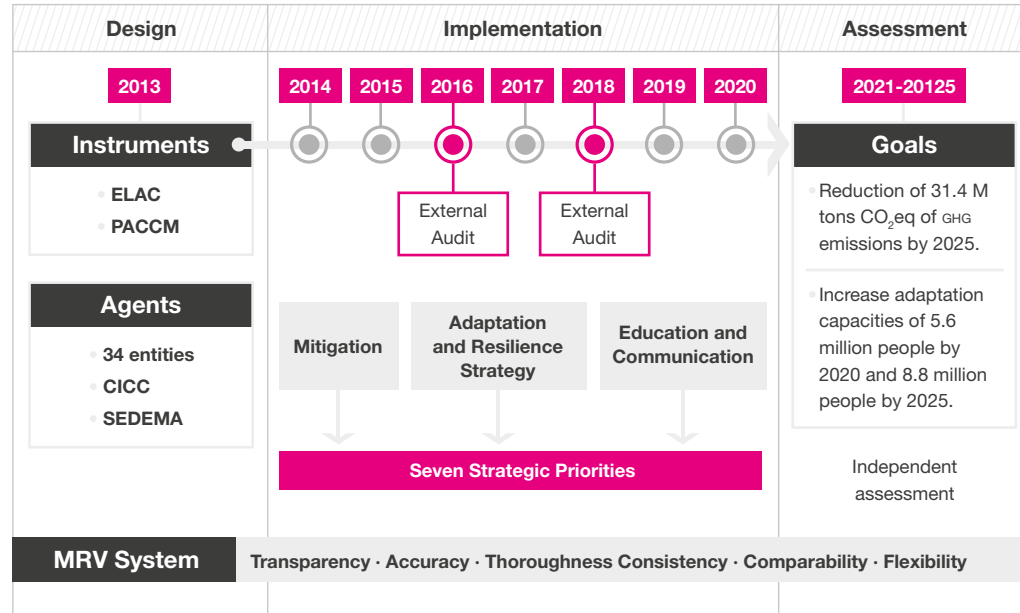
Design

Implementation

Assessment

2013

2014 2015 2016 2017 2018 2019 2020

2021-20125

Instruments

- ELAC
- PACCM

External Audit

External Audit

Goals

- Reduction of 31.4 M tons $CO_2$eq of GHG emissions by 2025.
- Increase adaptation capacities of 5.6 million people by 2020 and 8.8 million people by 2025.

Agents

- 34 entities
- CICC
- SEDEMA

Mitigation

Adaptation and Resilience Strategy

Education and Communication

Seven Strategic Priorities

Independent assessment

MRV System

Transparency · Accuracy · Thoroughness Consistency · Comparability · Flexibility